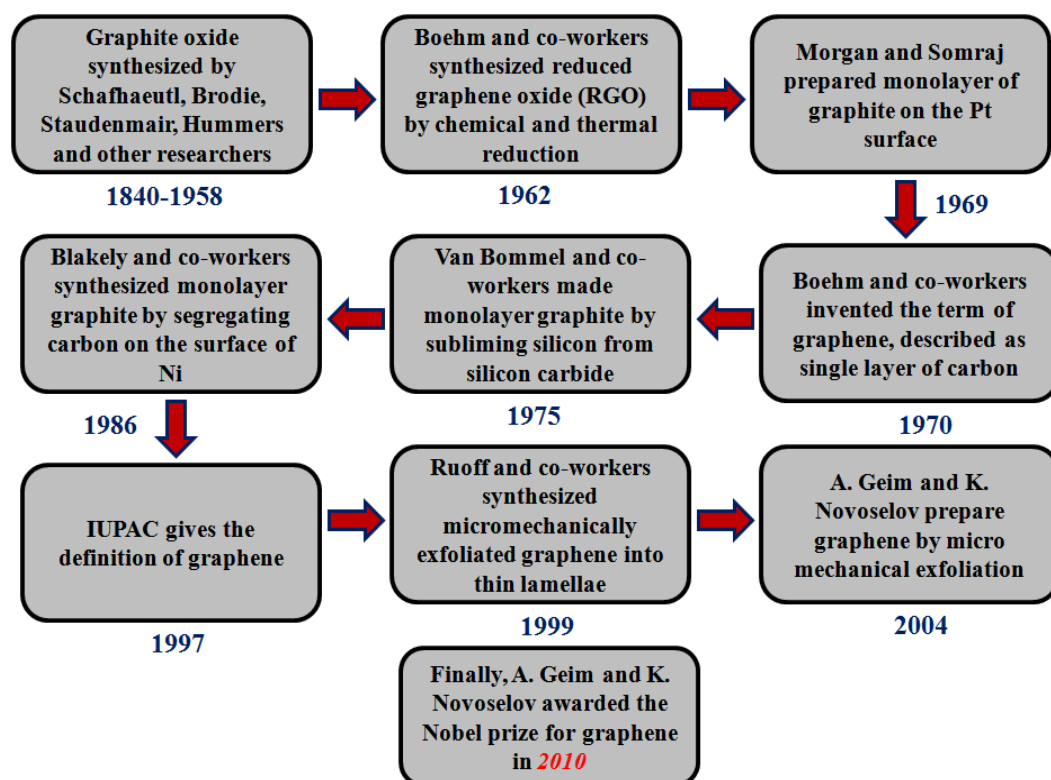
Graphite oxide synthesized by Schafhaeutl, Brodie, Staudenmair, Hummers and other researchers

1840-1958

Boehm and co-workers synthesized reduced graphene oxide (RGO) by chemical and thermal reduction

1962

Morgan and Somraj prepared monolayer of graphite on the Pt surface

1969

Boehm and co-workers invented the term of graphene, described as single layer of carbon

1970

Van Bommel and co-workers made monolayer graphite by subliming silicon from silicon carbide

1975

Blakely and co-workers synthesized monolayer graphite by segregating carbon on the surface of Ni

1986

IUPAC gives the definition of graphene

1997

Ruoff and co-workers synthesized micromechanically exfoliated graphene into thin lamellae

1999

A. Geim and K. Novoselov prepare graphene by micro mechanical exfoliation

2004

Finally, A. Geim and K. Novoselov awarded the Nobel prize for graphene in 2010